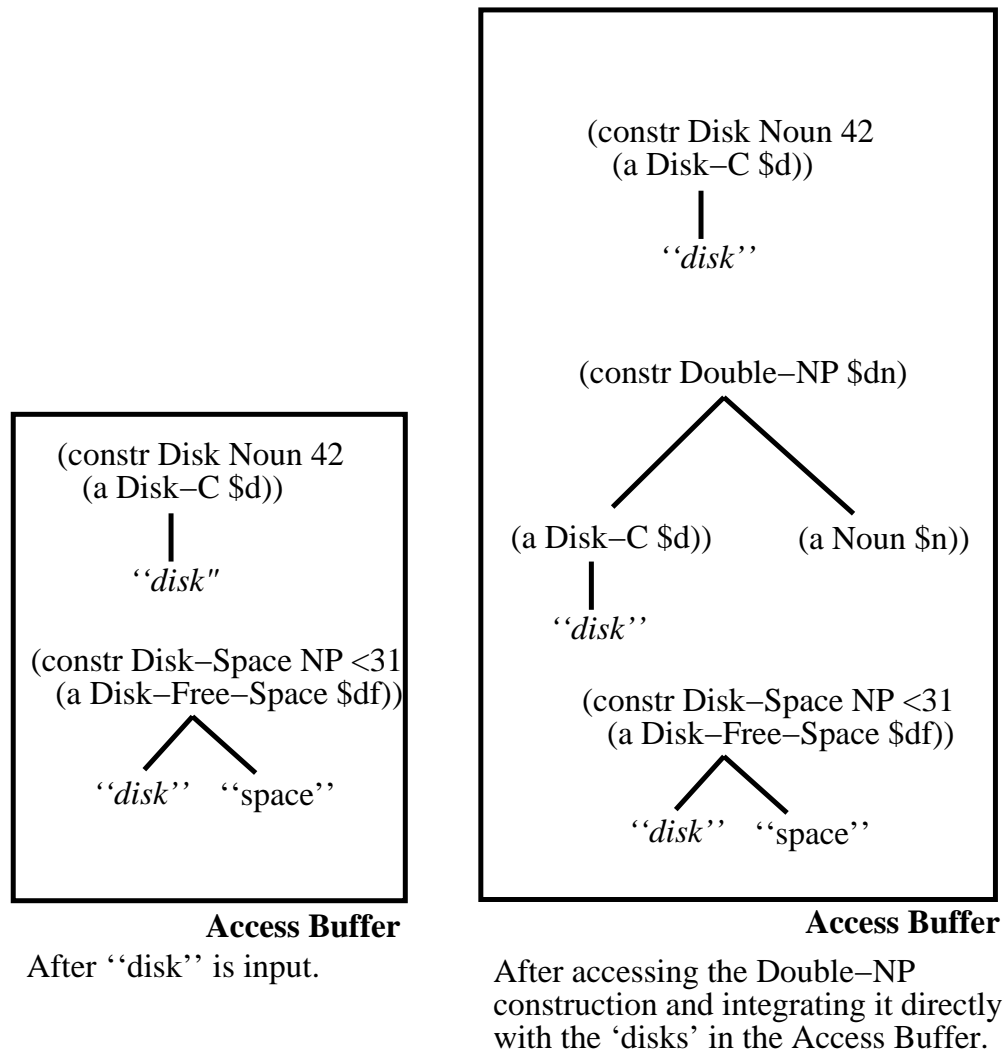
(constr Disk Noun 42
(a Disk–C \$d))

*‘‘disk"*

(constr Disk–Space NP <31
(a Disk–Free–Space \$df))

*‘‘disk’’* ‘‘space’’

**Access Buffer**

After ‘‘disk’’ is input.

(constr Disk Noun 42
(a Disk–C \$d))

*‘‘disk’’*

(constr Double–NP \$dn)

(a Disk–C \$d)) (a Noun \$n))

*‘‘disk’’*

(constr Disk–Space NP <31
(a Disk–Free–Space \$df))

*‘‘disk’’* ‘‘space’’

**Access Buffer**

After accessing the Double–NP construction and integrating it directly with the ‘disks’ in the Access Buffer.